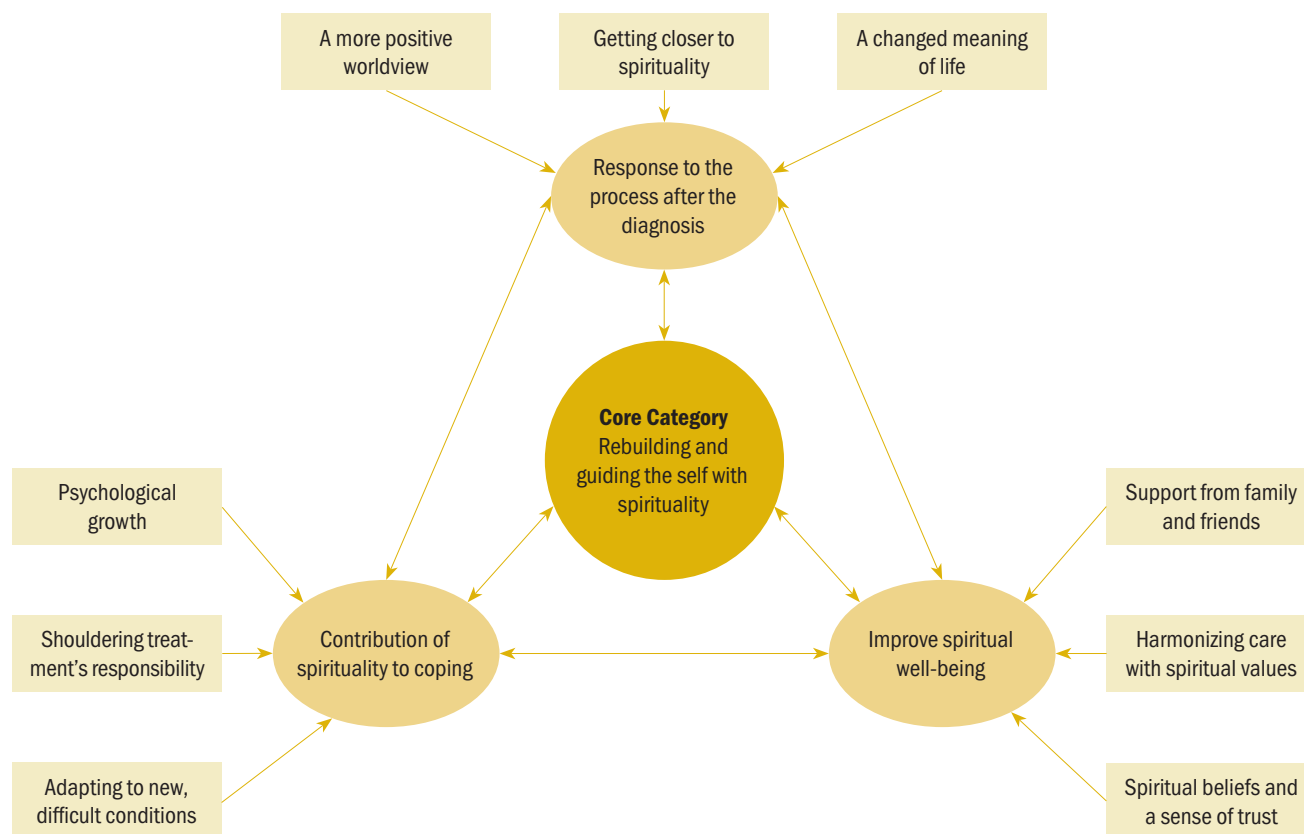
A more positive worldview

Getting closer to spirituality

A changed meaning of life

Response to the process after the diagnosis

Core Category
Rebuilding and guiding the self with spirituality

Psychological growth

Shouldering treatment's responsibility

Adapting to new, difficult conditions

Contribution of spirituality to coping

Improve spiritual well-being

Support from family and friends

Harmonizing care with spiritual values

Spiritual beliefs and a sense of trust